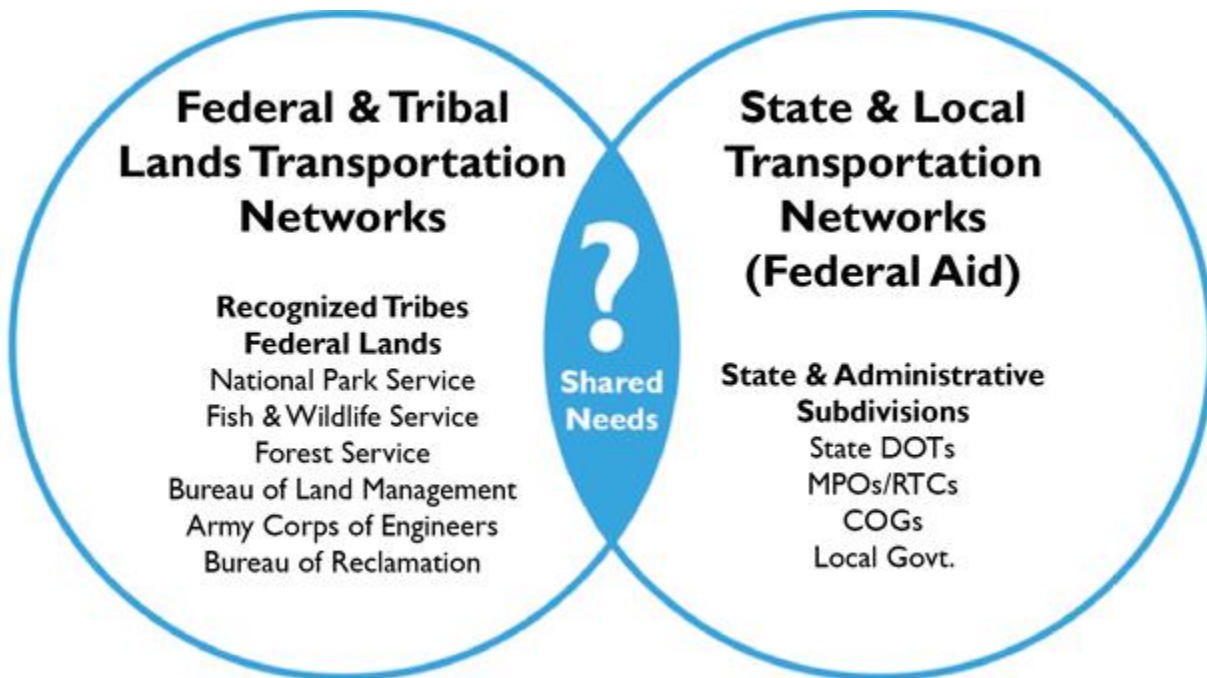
Federal & Tribal Lands Transportation Networks

Recognized Tribes
Federal Lands
National Park Service
Fish & Wildlife Service
Forest Service
Bureau of Land Management
Army Corps of Engineers
Bureau of Reclamation

?
Shared Needs

State & Local Transportation Networks (Federal Aid)

State & Administrative Subdivisions
State DOTs
MPOs/RTCs
COGs
Local Govt.